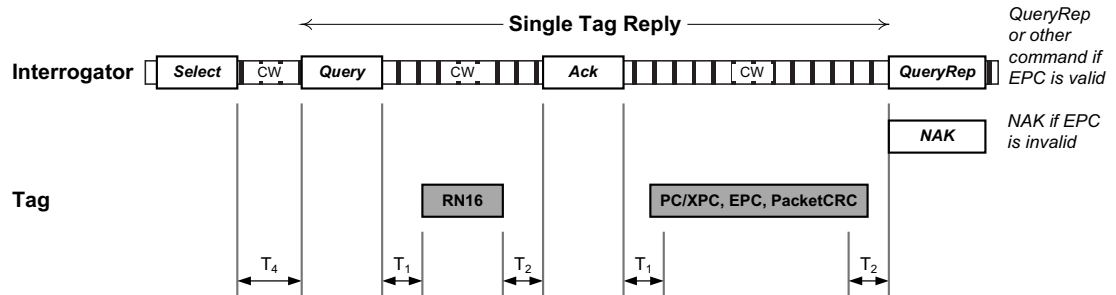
Single Tag Reply

QueryRep or other command if EPC is valid

Interrogator

Select

CW

Query

CW

Ack

CW

QueryRep

NAK

NAK if EPC is invalid

Tag

RN16

PC/XPC, EPC, PacketCRC

$T_4$

$T_1$

$T_2$

$T_1$

$T_2$